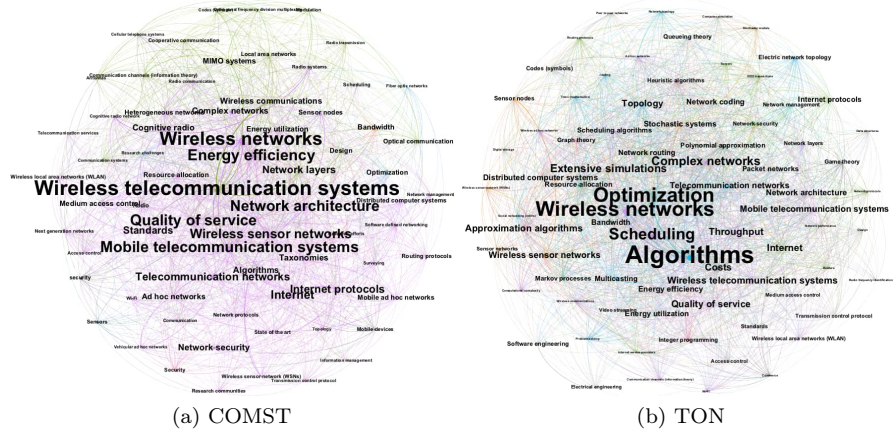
Codes Orthogonal frequency division multiplexing Modulation
Cellular telephone systems
Cooperative communication
Radio transmission
Local area networks
MIMO systems
Radio systems
Communication channels (information theory)
Radio communication
Scheduling
Fiber optic networks
Heterogeneous networks
Wireless communications
Complex networks
Sensor nodes
Cognitive radio networks
Cognitive radio
Energy utilization
Bandwidth
Telecommunication services
Wireless networks
Research challenges
Optical communication
Communication systems
Energy efficiency
Design
Resource allocation
Network layers
Optimization
Wireless local area networks (WLAN)
Wireless telecommunication systems
Network management
Distributed computer systems
Medium access control
Network architecture
Quality of service
Software defined networking
Next generation networks
Standards
Wireless sensor networks
Mobile telecommunication systems
Access control
Taxonomies
Surveying
Routing protocols
security
Algorithms
Telecommunication networks
Internet protocols
WiFi
Ad hoc networks
Internet
Mobile ad hoc networks
Network protocols
Sensors
Communication
State of the art
Topology
Mobile devices
Vehicular ad hoc networks
Network security
Information management
Security
Wireless sensor network (WSNs)
Transmission control protocol
Research communities
(a) COMST

Queueing theory
Electric network topology
Codes (symbols)
Heuristic algorithms
Internet protocols
Sensor nodes
Topology
Network coding
Network management
Stochastic systems
Network security
Scheduling algorithms
Polynomial approximation
Network layers
Graph theory
Network routing
Packet networks
Game theory
Extensive simulations
Complex networks
Distributed computer systems
Resource allocation
Telecommunication networks
Optimization
Network architecture
Wireless networks
Mobile telecommunication systems
Approximation algorithms
Bandwidth
Scheduling
Throughput
Wireless sensor networks
Sensor networks
Algorithms
Internet
Costs
Markov processes
Multicasting
Wireless telecommunication systems
Energy efficiency
Medium access control
Quality of service
Energy utilization
Transmission control protocol
Integer programming
Standards
Software engineering
Wireless local area networks (WLAN)
Access control
Electrical engineering
(b) TON